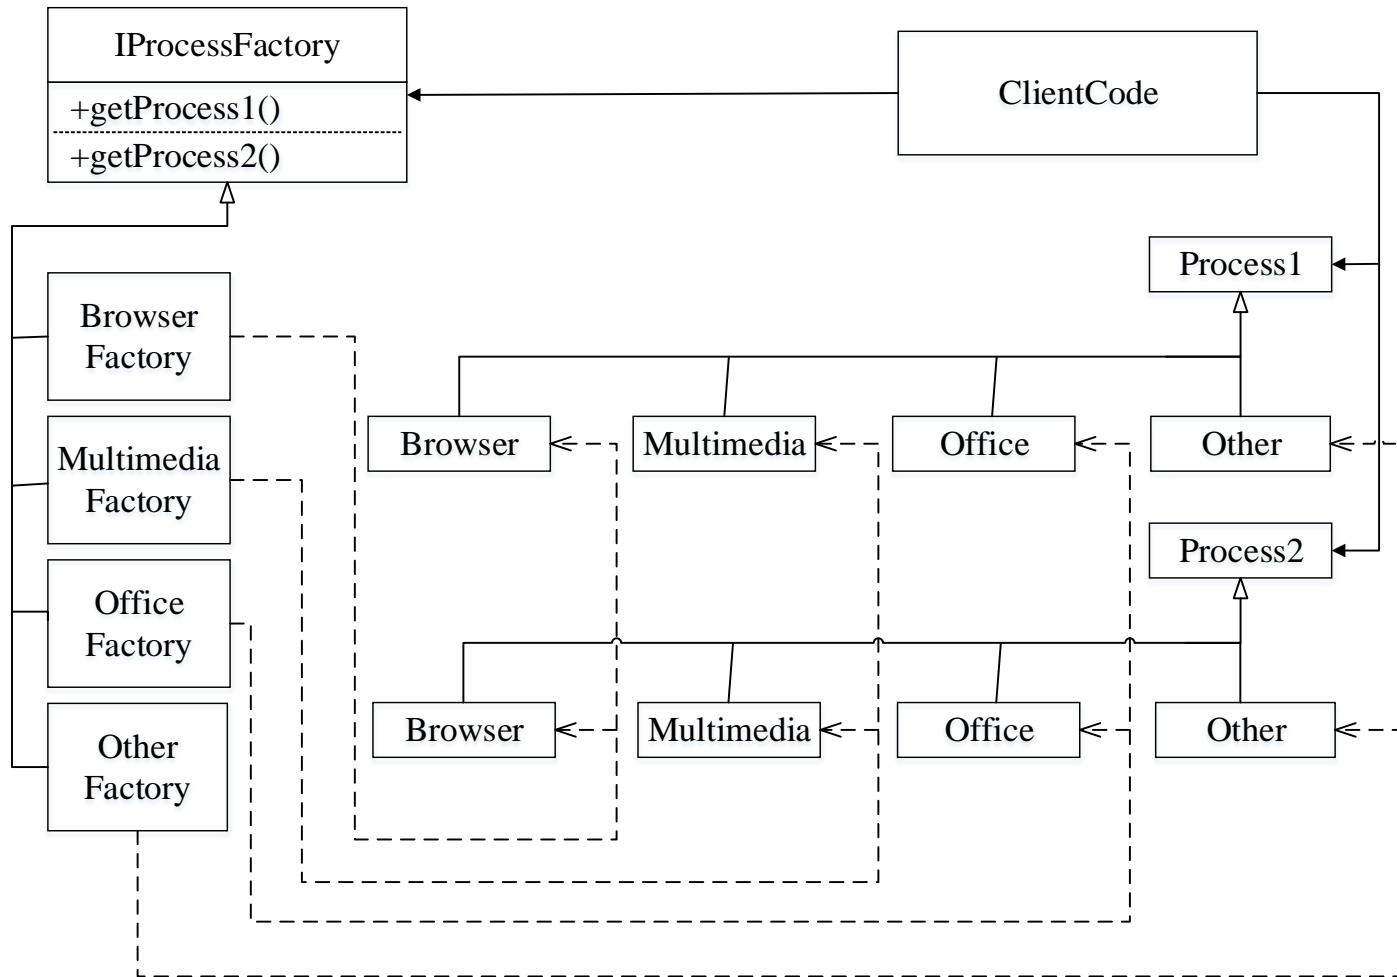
IProcessFactory

+getProcess1()

+getProcess2()

ClientCode

Process1

Browser Factory

Multimedia Factory

Office Factory

Other Factory

Browser

Multimedia

Office

Other

Process2

Browser

Multimedia

Office

Other